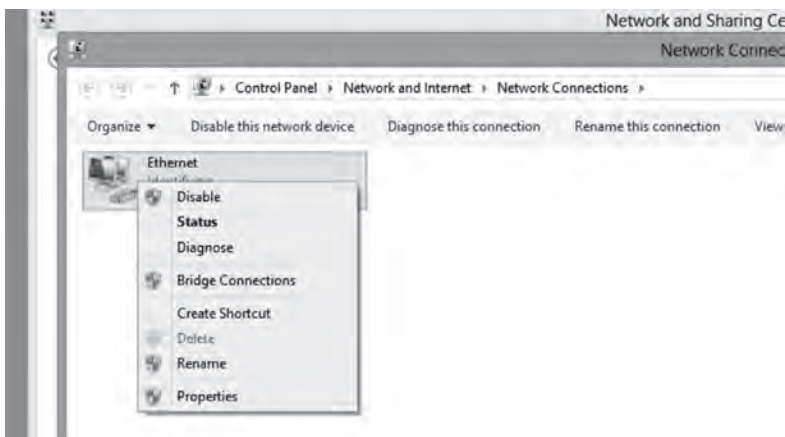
Network and Sharing Ce

Network Connec

Control Panel › Network and Internet › Network Connections ›

Organize ▾ Disable this network device Diagnose this connection Rename this connection View

Ethernet

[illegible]

Disable

Status

Diagnose

Bridge Connections

Create Shortcut

Delete

Rename

Properties